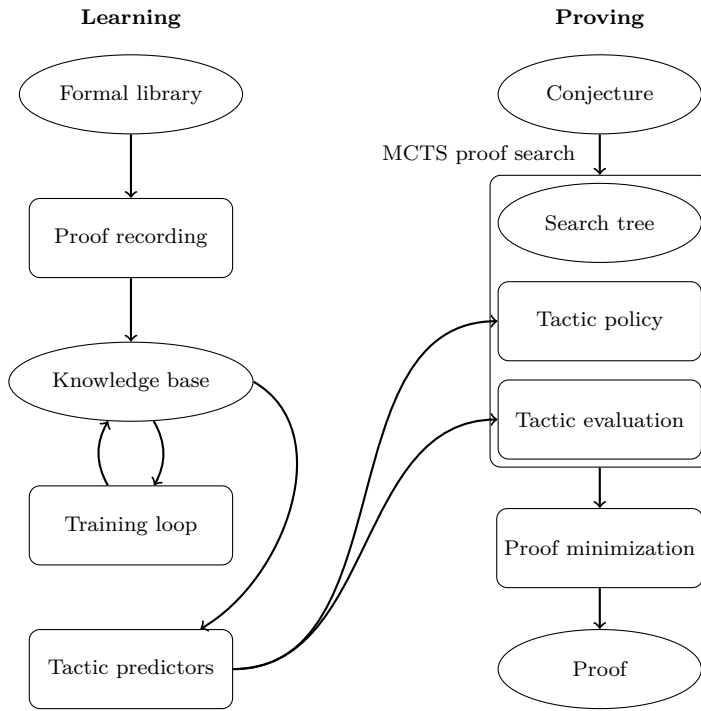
**Learning**

**Proving**

Formal library

Proof recording

Knowledge base

Training loop

Tactic predictors

Conjecture

MCTS proof search

Search tree

Tactic policy

Tactic evaluation

Proof minimization

Proof